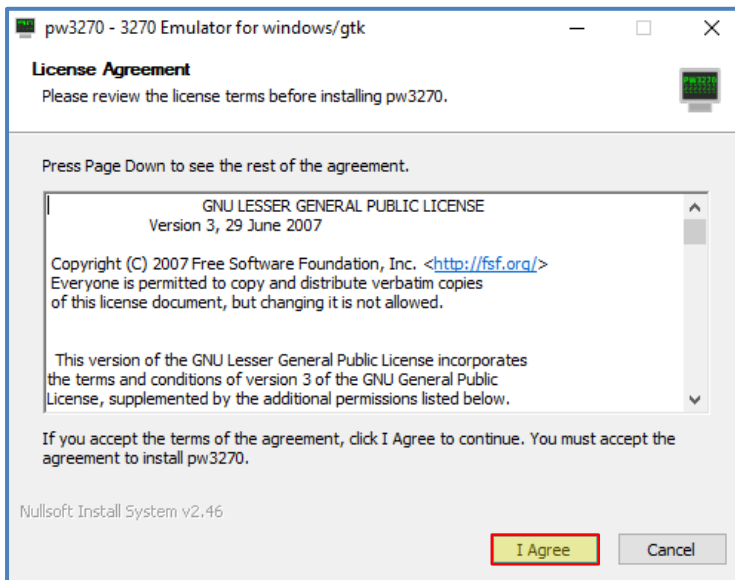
pw3270 - 3270 Emulator for windows/gtk

License Agreement
Please review the license terms before installing pw3270.

PW3270

Press Page Down to see the rest of the agreement.

GNU LESSER GENERAL PUBLIC LICENSE
Version 3, 29 June 2007

Copyright (C) 2007 Free Software Foundation, Inc. <http://fsf.org/>
Everyone is permitted to copy and distribute verbatim copies
of this license document, but changing it is not allowed.

This version of the GNU Lesser General Public License incorporates
the terms and conditions of version 3 of the GNU General Public
License, supplemented by the additional permissions listed below.

If you accept the terms of the agreement, click I Agree to continue. You must accept the agreement to install pw3270.

Nullsoft Install System v2.46

I Agree

Cancel